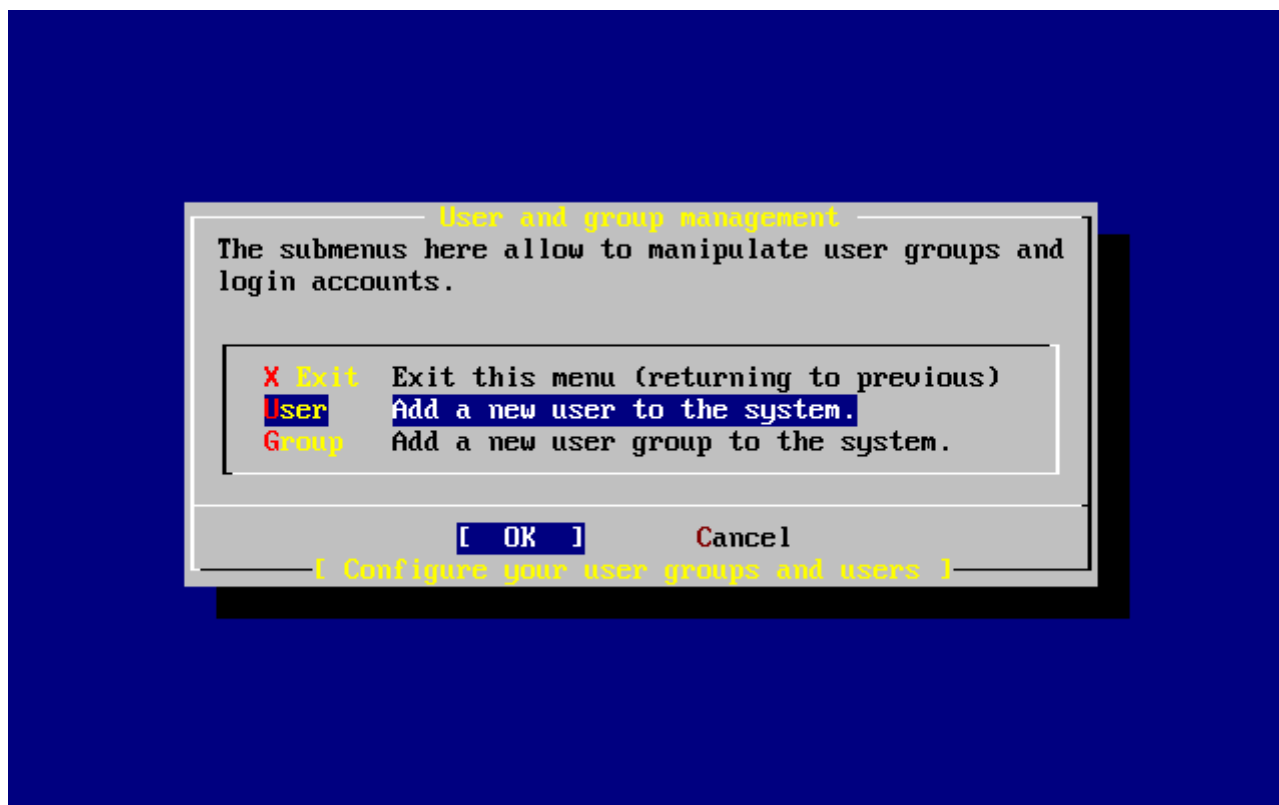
User and group management

The submenus here allow to manipulate user groups and login accounts.

X Exit   Exit this menu (returning to previous)
User     Add a new user to the system.
Group    Add a new user group to the system.

[ OK ]   Cancel

[ Configure your user groups and users ]